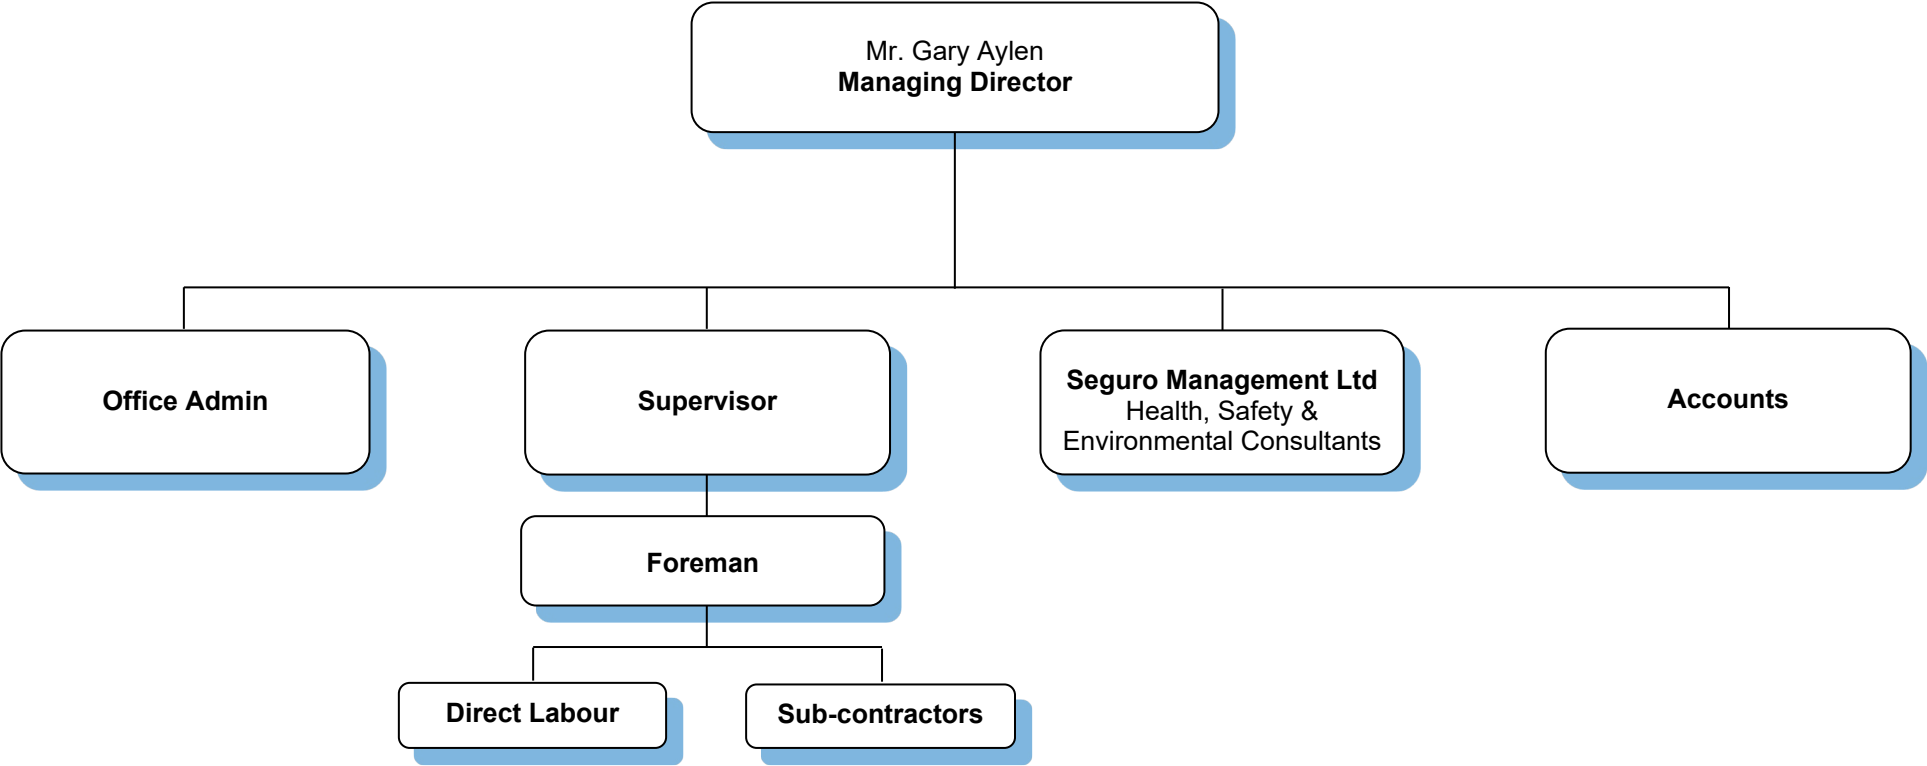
Mr. Gary Aylen
**Managing Director**

**Office Admin**

**Supervisor**

**Seguro Management Ltd**
Health, Safety &
Environmental Consultants

**Accounts**

**Foreman**

**Direct Labour**

**Sub-contractors**